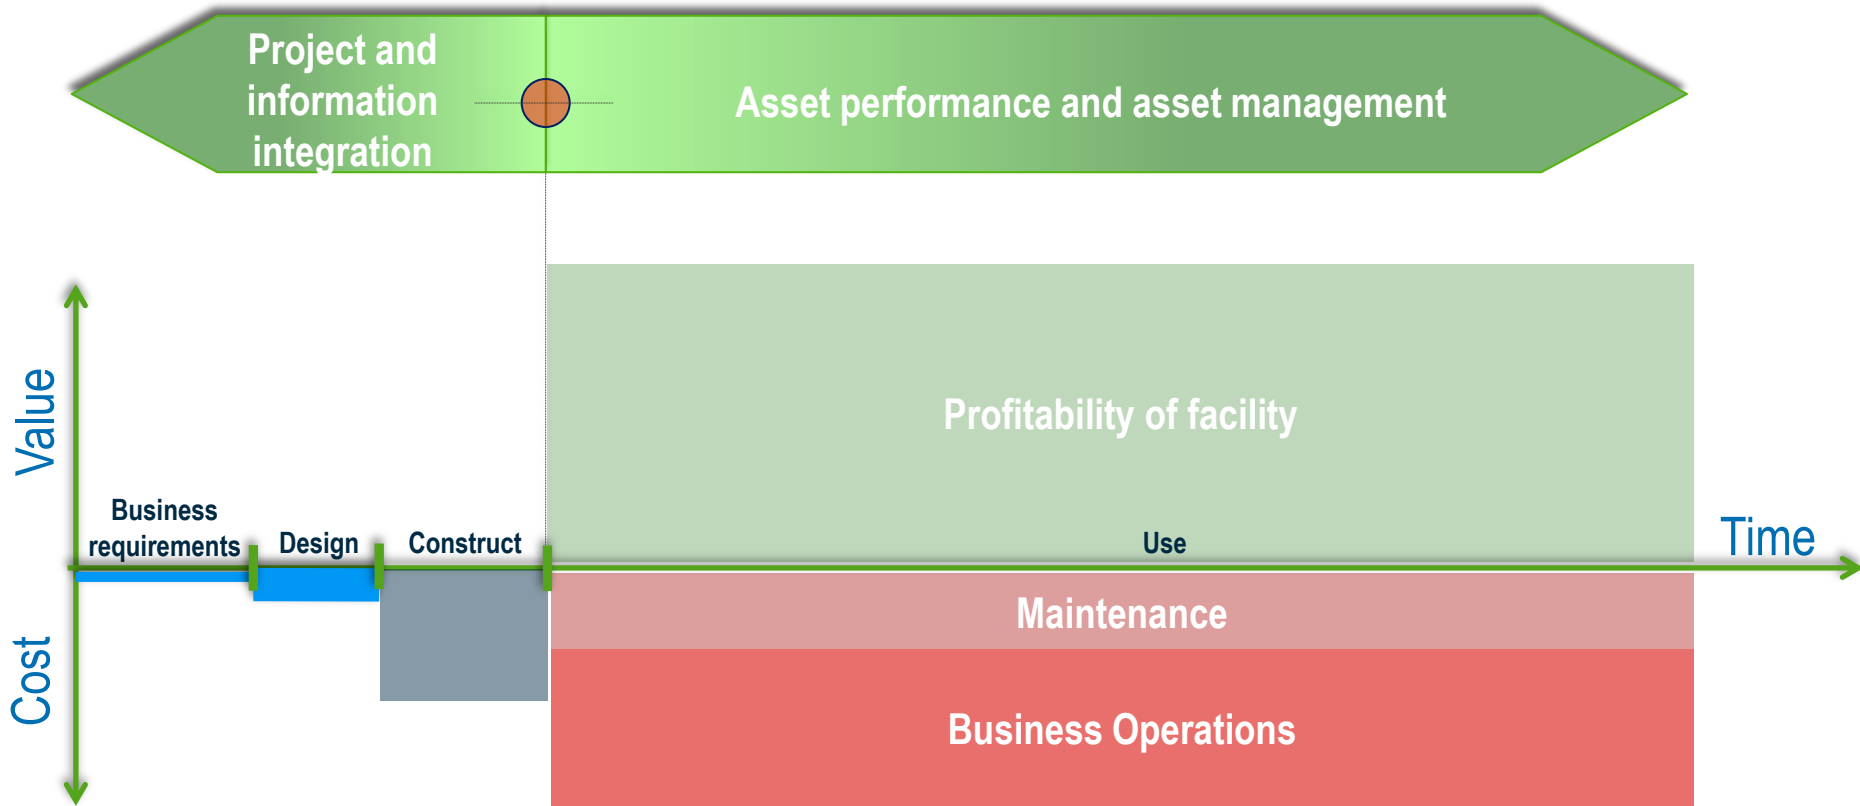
Project and information integration

Asset performance and asset management

Value

Profitability of facility

Business requirements

Design

Construct

Use

Time

Cost

Maintenance

Business Operations